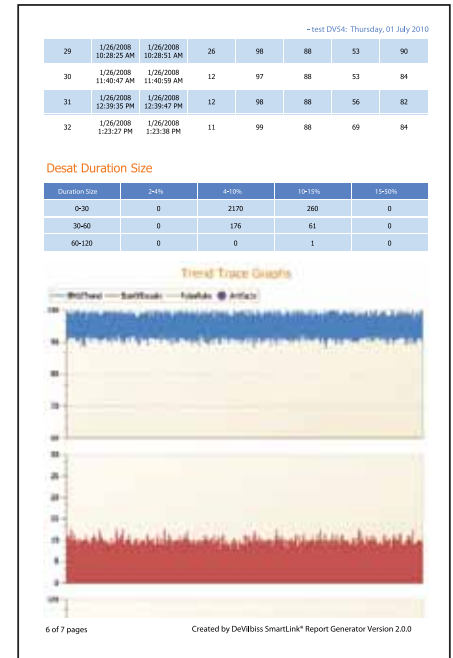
- test DV54: Thursday, 01 July 2010

| 29 | 1/26/2008 10:28:25 AM | 1/26/2008 10:28:51 AM | 26 | 98 | 88 | 53 | 90 |
|---|---|---|---|---|---|---|---|
| 30 | 1/26/2008 11:40:47 AM | 1/26/2008 11:40:59 AM | 12 | 97 | 88 | 53 | 84 |
| 31 | 1/26/2008 12:39:35 PM | 1/26/2008 12:39:47 PM | 12 | 98 | 88 | 56 | 82 |
| 32 | 1/26/2008 1:23:27 PM | 1/26/2008 1:23:38 PM | 11 | 99 | 88 | 69 | 84 |

Desat Duration Size

| Duration Size | 2-4% | 4-10% | 10-15% | 15-50% |
|---|---|---|---|---|
| 0-30 | 0 | 2170 | 260 | 0 |
| 30-60 | 0 | 176 | 61 | 0 |
| 60-120 | 0 | 0 | 1 | 0 |

Trend Trace Graphs

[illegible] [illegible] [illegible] Artifacts

100
90
80
70
60

35
30
25
20
15
10
5
0

120

6 of 7 pages

Created by DeVilbiss SmartLink® Report Generator Version 2.0.0